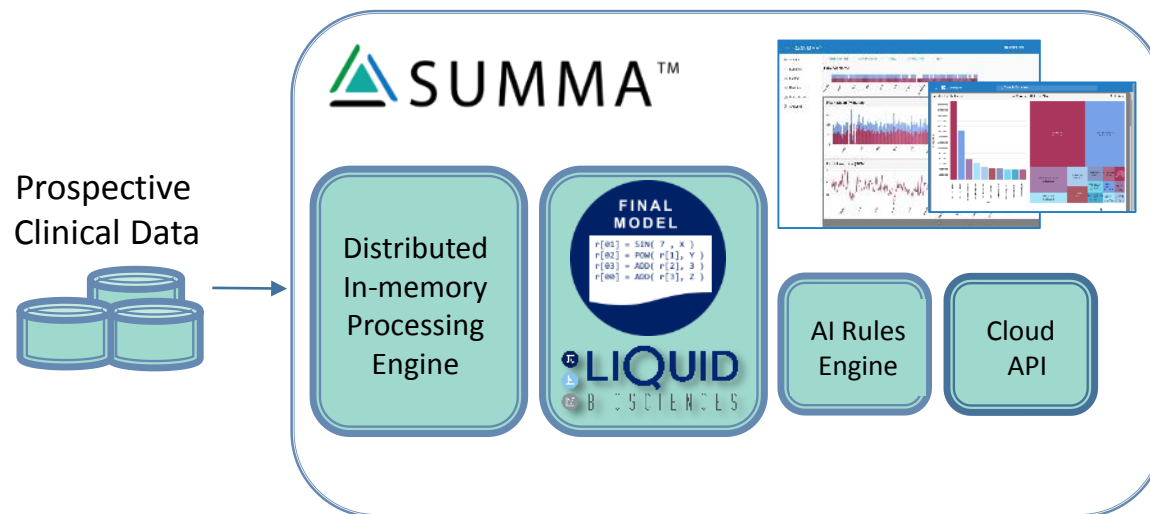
SUMMA™

Prospective Clinical Data

Distributed In-memory Processing Engine

FINAL MODEL
r[01] = SIN( ? , X )
r[02] = POW( r[1], Y )
r[03] = ADD( r[2], 3 )
r[00] = ADD( r[3], Z )

LIQUID
B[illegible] SCIENCES

AI Rules Engine

Cloud API